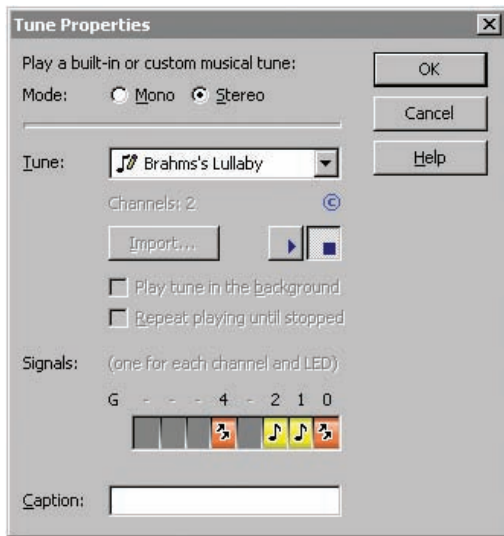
Tune Properties

Play a built-in or custom musical tune:

Mode: Mono Stereo

OK

Cancel

Help

Tune: Brahms's Lullaby

Channels: 2

Import...

Play tune in the background

Repeat playing until stopped

Signals: (one for each channel and LED)

G - - - 4 - 2 1 0

Caption: